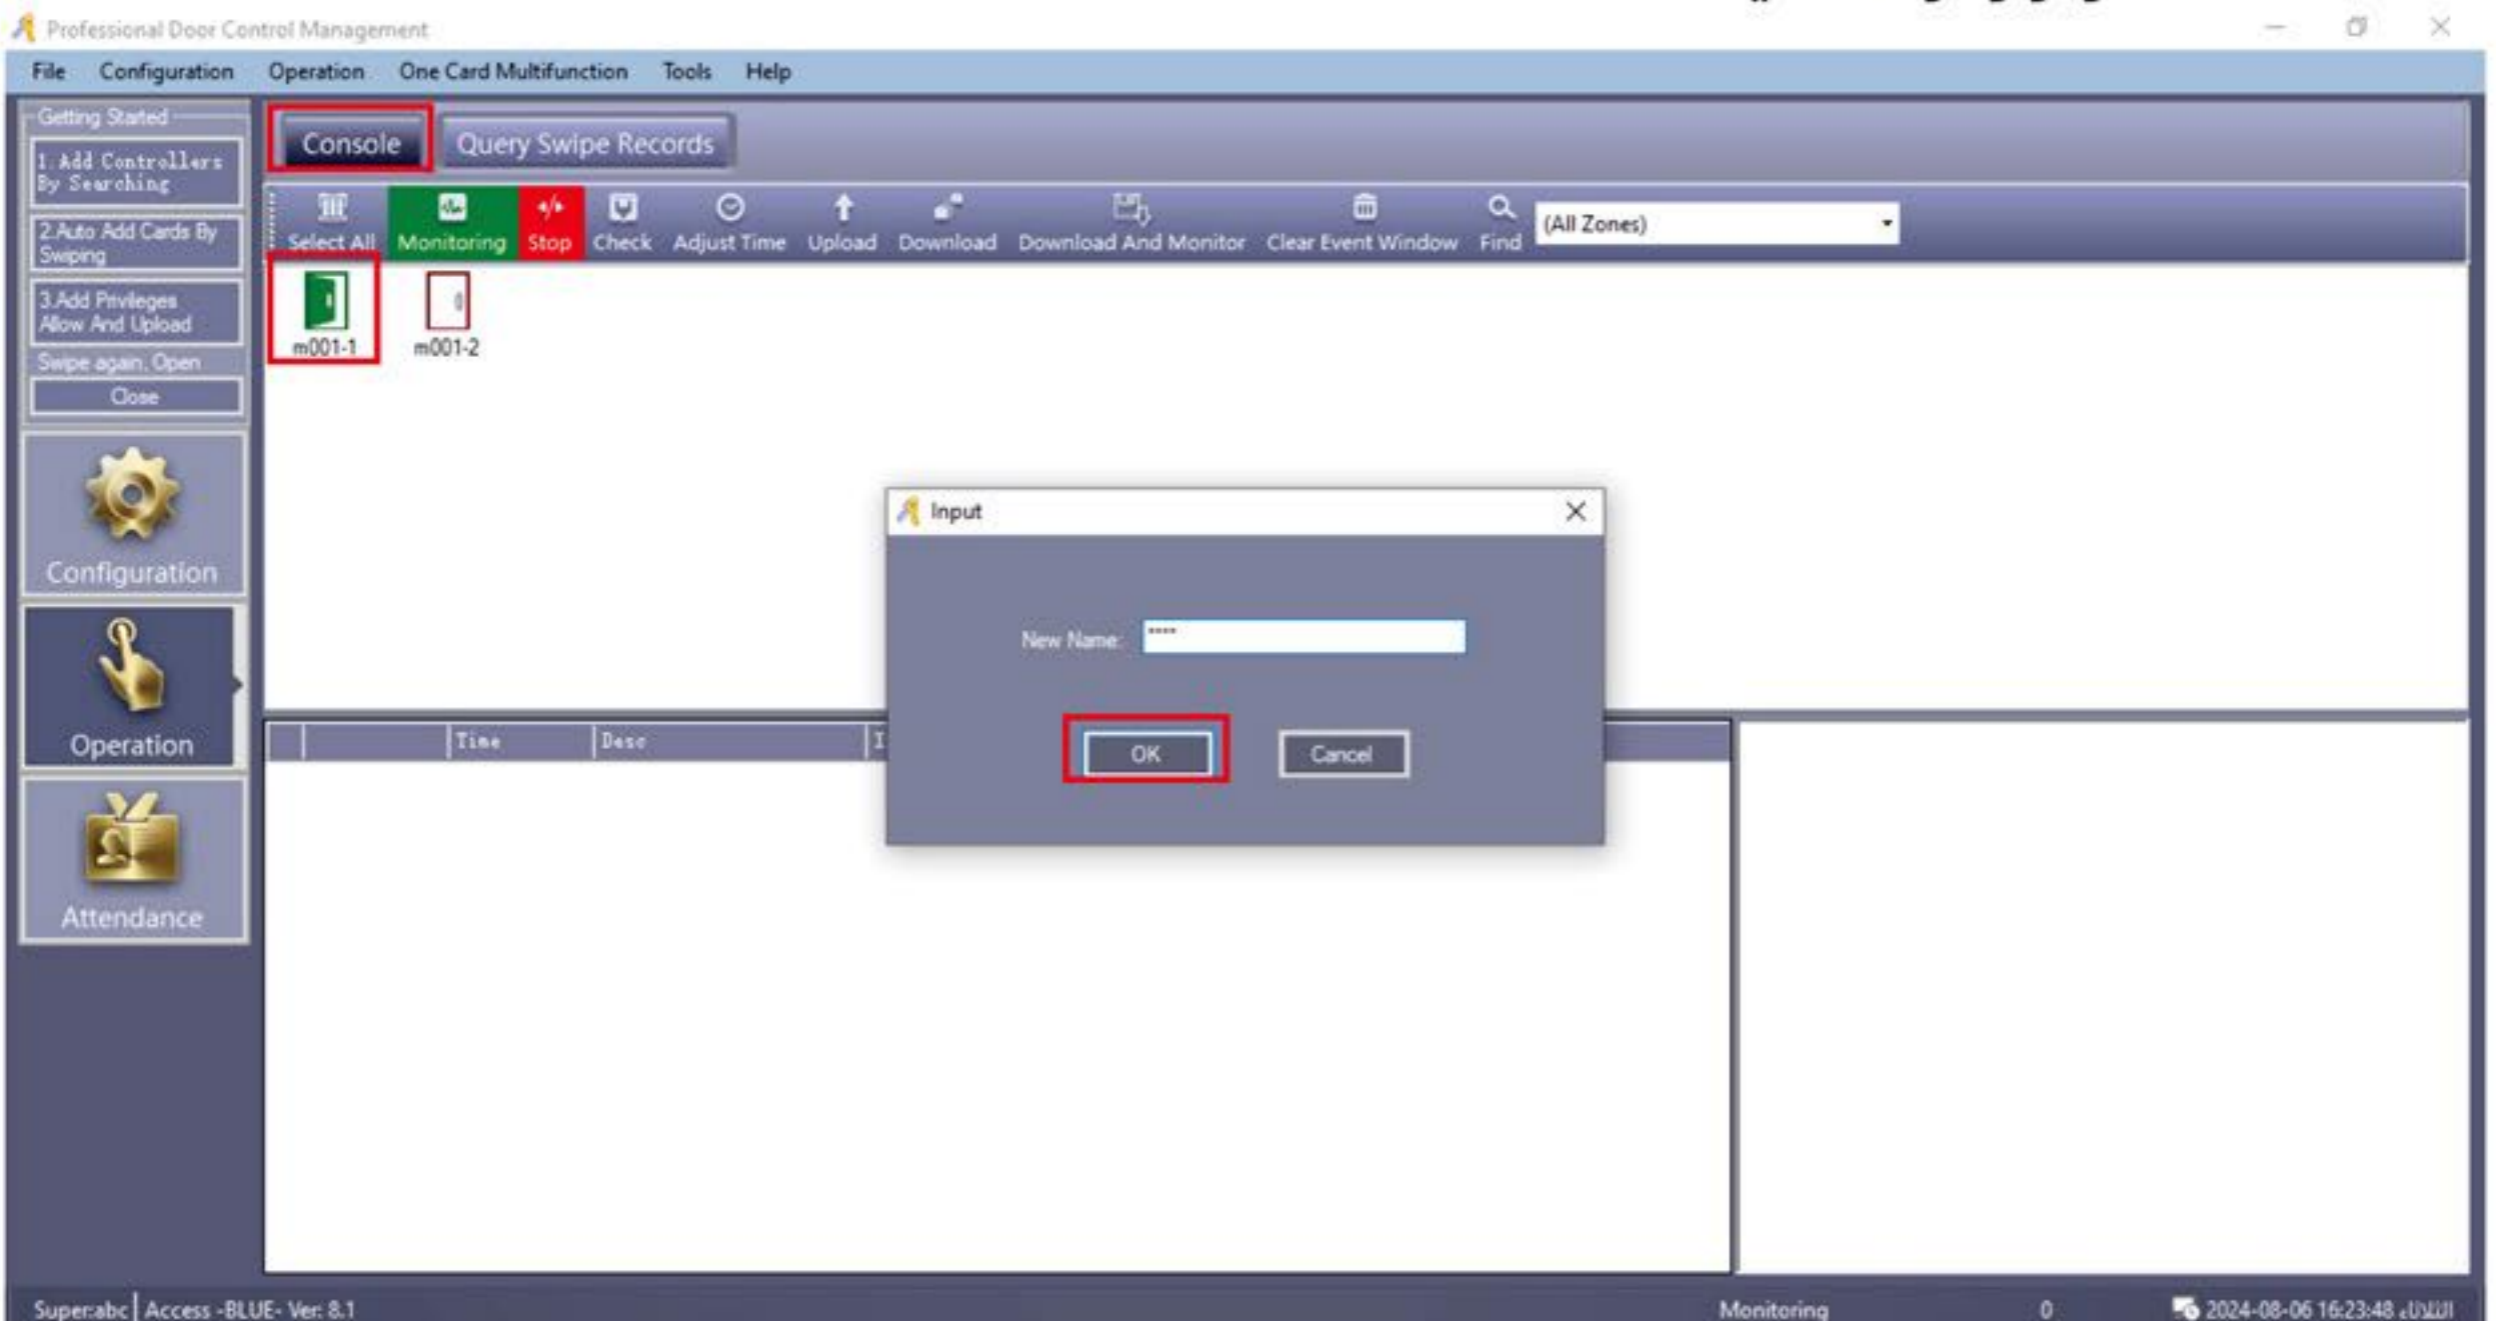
Professional Door Control Management

File Configuration Operation One Card Multifunction Tools Help

Getting Started
1. Add Controllers By Searching
2.Auto Add Cards By Swiping
3.Add Privileges Allow And Upload
Swipe again, Open
Close

Configuration
Operation
Attendance

Console Query Swipe Records

Select All Monitoring Stop Check Adjust Time Upload Download Download And Monitor Clear Event Window Find (All Zones)

m001-1 m001-2

| | Time | Desc | I |
|---|---|---|---|

Input
New Name: ****
OK Cancel

Super:abc | Access -BLUE- Ver: 8.1 Monitoring 0 2024-08-06 16:23:48 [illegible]